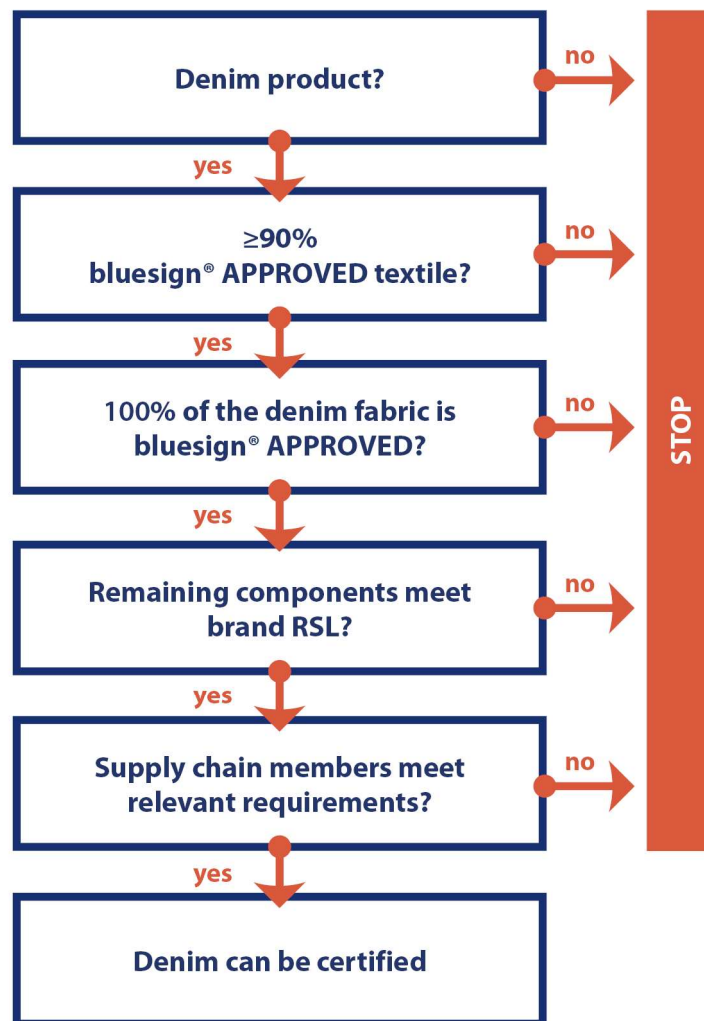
Denim product?

no

yes

≥90%
bluesign® APPROVED textile?

no

yes

100% of the denim fabric is bluesign® APPROVED?

no

STOP

yes

Remaining components meet brand RSL?

no

yes

Supply chain members meet relevant requirements?

no

yes

Denim can be certified